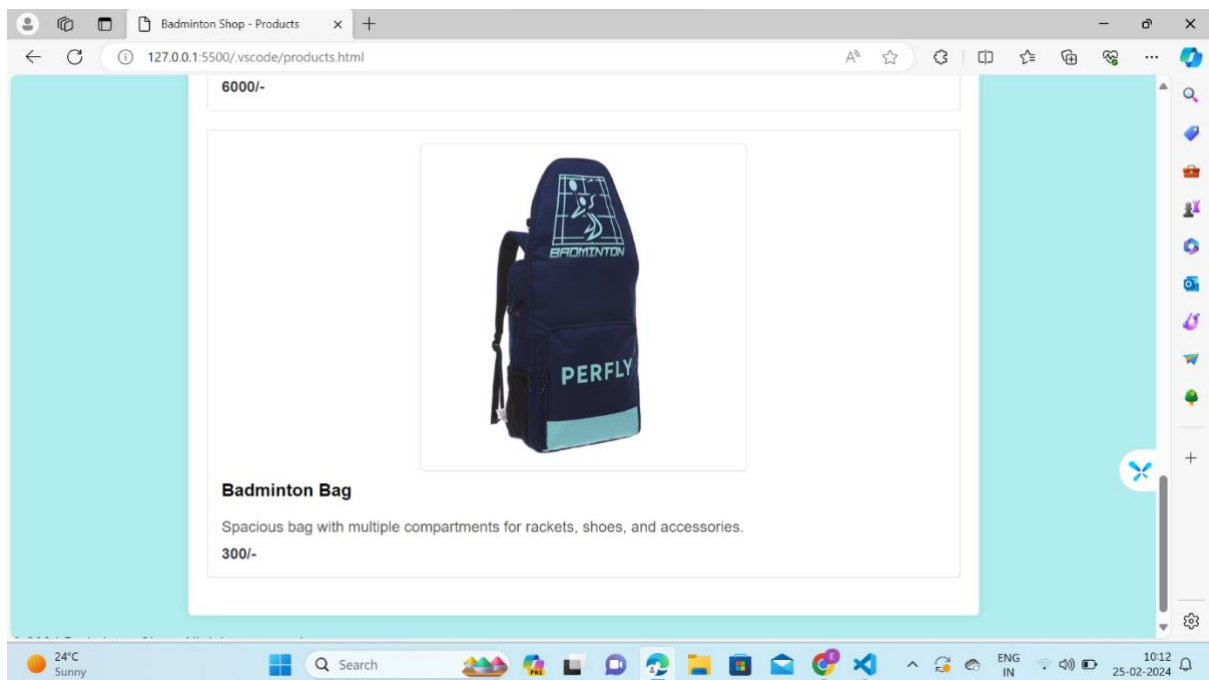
Badminton Shop - Products

127.0.0.1:5500/.vscode/products.html

6000/-

BADMINTON

PERFLY

Badminton Bag

Spacious bag with multiple compartments for rackets, shoes, and accessories.

300/-

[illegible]

24°C
Sunny

Search

ENG
IN

10:12
25-02-2024